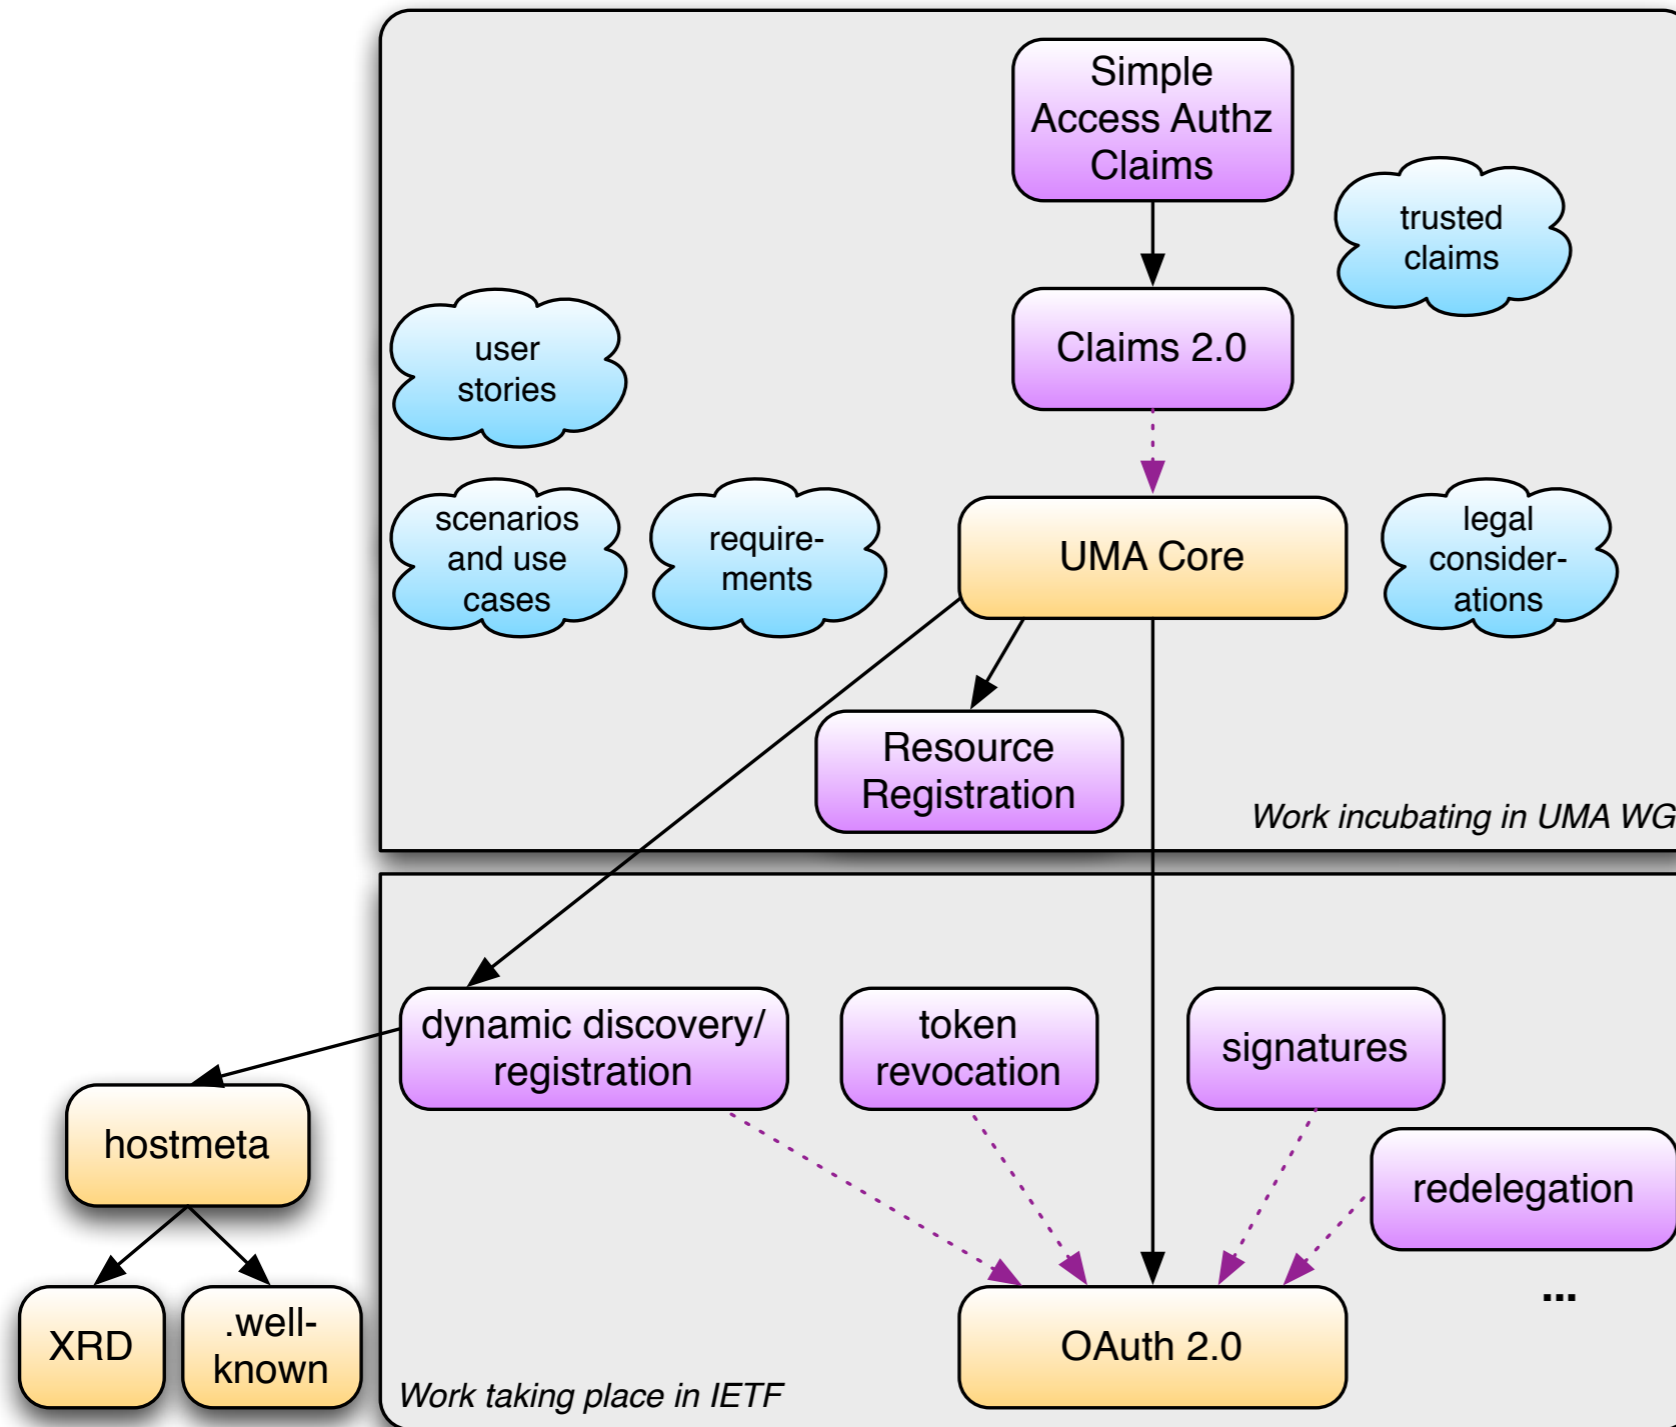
Simple Access Authz Claims

trusted claims

user stories

Claims 2.0

scenarios and use cases

requirements

UMA Core

legal considerations

Resource Registration

Work incubating in UMA WG

dynamic discovery/ registration

token revocation

signatures

hostmeta

redelegation

...

XRD

.well-known

OAuth 2.0

Work taking place in IETF